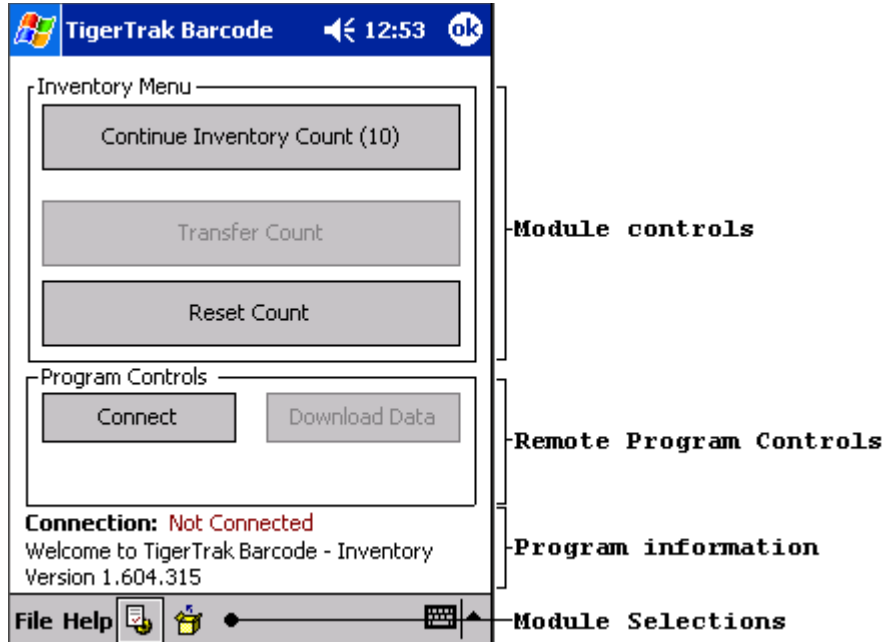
TigerTrak Barcode 12:53 ok

Inventory Menu

Continue Inventory Count (10)

Transfer Count

Reset Count

Program Controls

Connect

Download Data

Connection: Not Connected
Welcome to TigerTrak Barcode - Inventory
Version 1.604.315

File Help

Module controls

Remote Program Controls

Program information

Module Selections